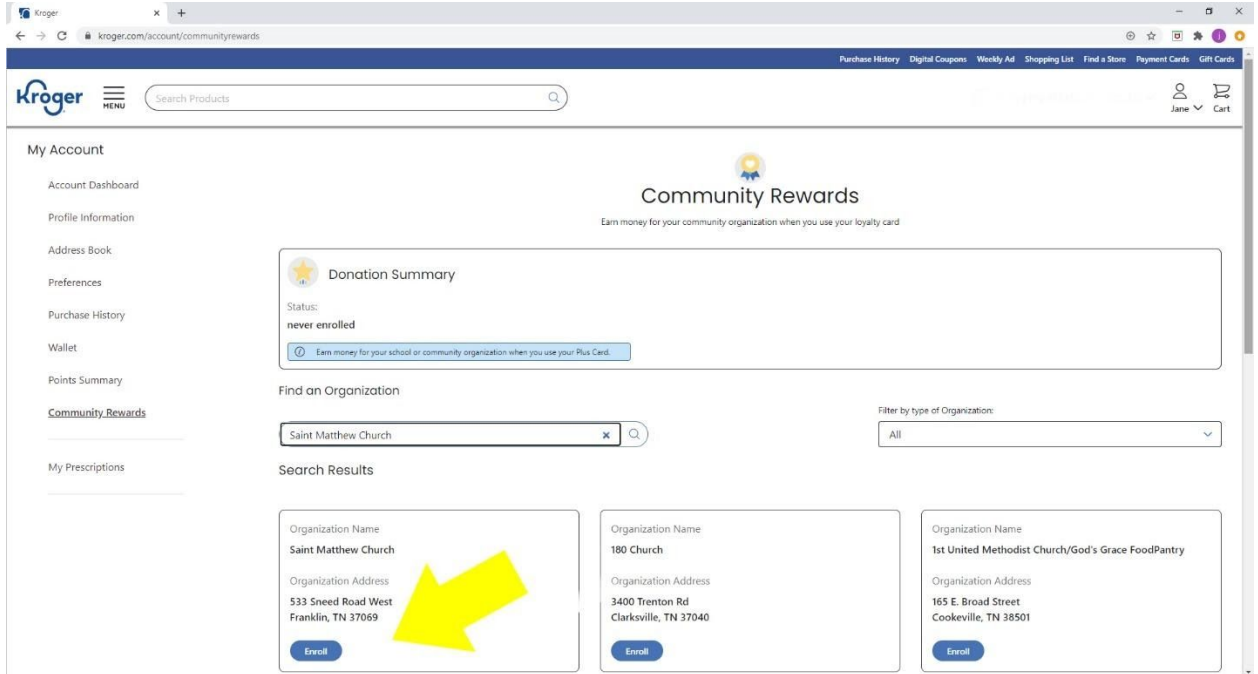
Kroger
kroger.com/account/communityrewards

Purchase History Digital Coupons Weekly Ad Shopping List Find a Store Payment Cards Gift Cards

Kroger MENU Search Products

Jane Cart

My Account

Account Dashboard

Profile Information

Address Book

Preferences

Purchase History

Wallet

Points Summary

Community Rewards

My Prescriptions

Community Rewards

Earn money for your community organization when you use your loyalty card

Donation Summary

Status:
never enrolled

Earn money for your school or community organization when you use your Plus Card.

Find an Organization

Saint Matthew Church

Filter by type of Organization:

All

Search Results

Organization Name
Saint Matthew Church

Organization Address
533 Sneed Road West
Franklin, TN 37069

Enroll

Organization Name
180 Church

Organization Address
3400 Trenton Rd
Clarksville, TN 37040

Enroll

Organization Name
1st United Methodist Church/God's Grace FoodPantry

Organization Address
165 E. Broad Street
Cookeville, TN 38501

Enroll